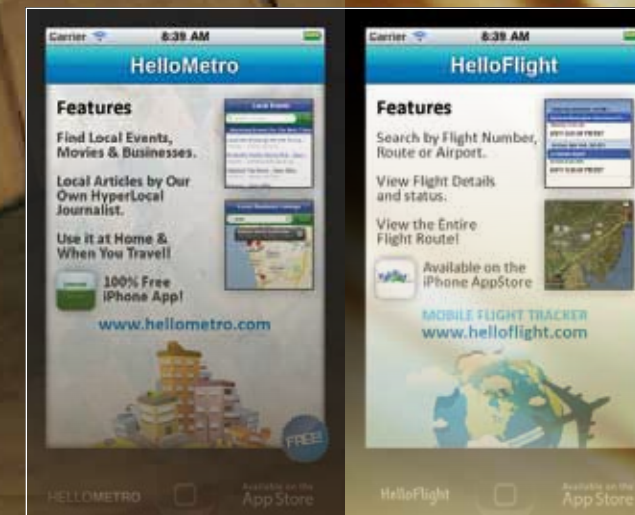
Carrier 8:39 AM

HelloMetro

Features

Find Local Events, Movies & Businesses.

Local Articles by Our Own HyperLocal Journalist.

Use it at Home & When You Travel!

100% Free iPhone App!

www.hellometro.com

Local Events

Local Business Listings

FREE

HELLOMETRO

Available on the App Store

Carrier 8:39 AM

HelloFlight

Features

Search by Flight Number, Route or Airport.

View Flight Details and status.

View the Entire Flight Route!

Available on the iPhone AppStore

MOBILE FLIGHT TRACKER

www.helloflight.com

HelloFlight

Available on the App Store